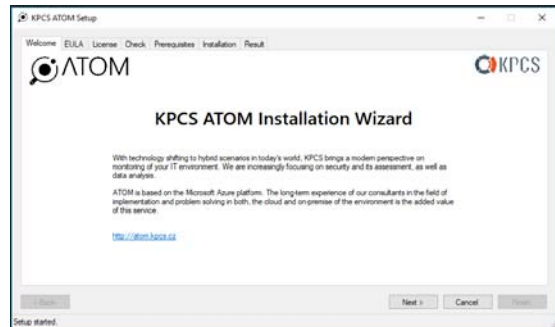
KPCS ATOM Setup

Welcome EULA License Check Prerequisites Installation Result

ATOM

KPCS

KPCS ATOM Installation Wizard

With technology shifting to hybrid scenarios in today's world, KPCS brings a modern perspective on monitoring of your IT environment. We are increasingly focusing on security and its assessment, as well as data analysis.

ATOM is based on the Microsoft Azure platform. The long-term experience of our consultants in the field of implementation and problem solving in both, the cloud and on-premise of the environment is the added value of this service.

http://atom.kpcs.cz

< Back

Next >

Cancel

Finish

Setup started.